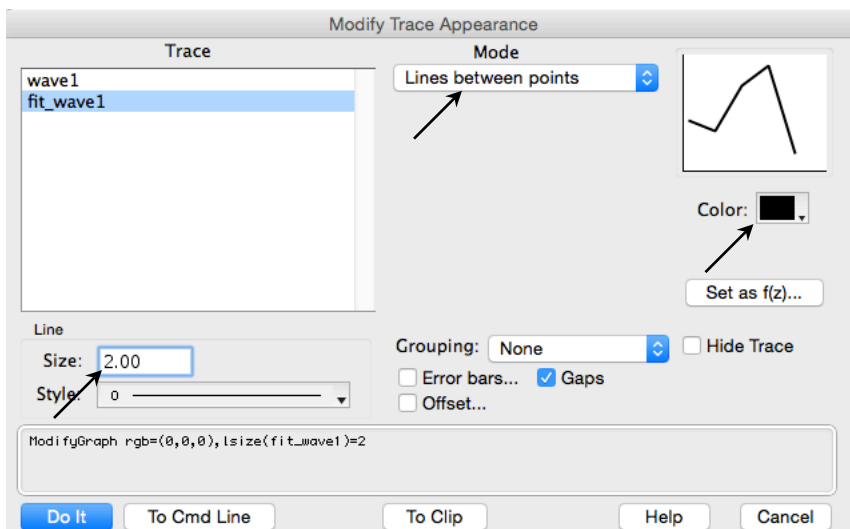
Modify Trace Appearance

Trace

wave1
fit_wave1

Mode

Lines between points

Color:

Set as f(z)...

Line

Size: 2.00

Style: 0

Grouping: None

Hide Trace

Error bars...

Gaps

Offset...

ModifyGraph rgb=(0,0,0),lsize(fit_wave1)=2

Do It

To Cmd Line

To Clip

Help

Cancel